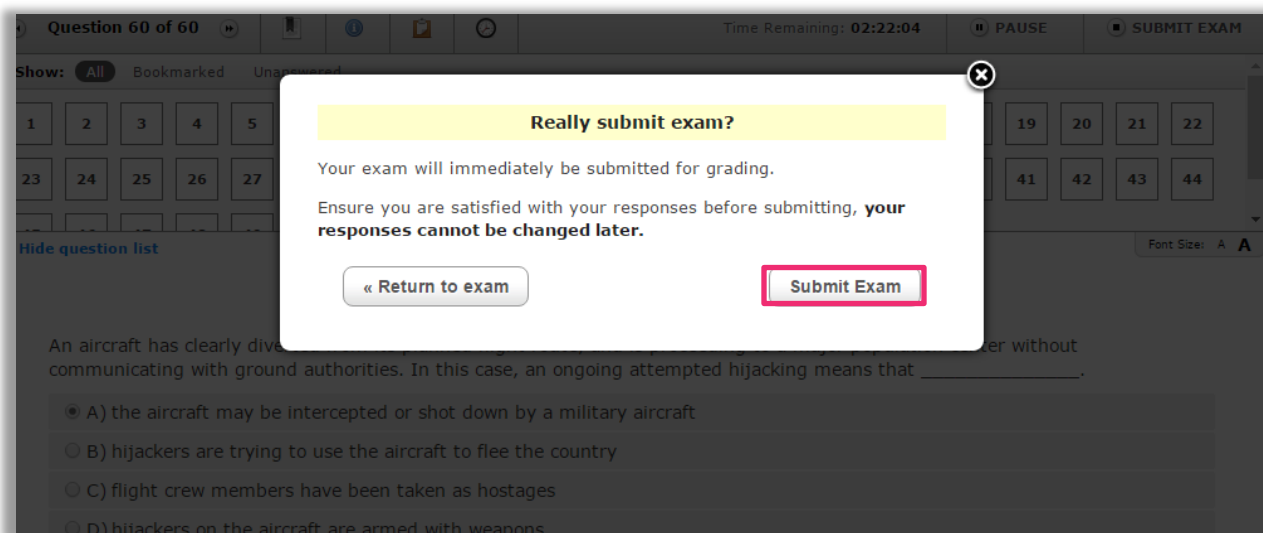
Question 60 of 60

Time Remaining: 02:22:04 PAUSE SUBMIT EXAM

Show: All Bookmarked Unanswered

1 2 3 4 5 19 20 21 22

23 24 25 26 27 41 42 43 44

Hide question list

Font Size: A A

Really submit exam?

Your exam will immediately be submitted for grading.

Ensure you are satisfied with your responses before submitting, **your responses cannot be changed later.**

« Return to exam

Submit Exam

An aircraft has clearly dive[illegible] without communicating with ground authorities. In this case, an ongoing attempted hijacking means that ______________.

A) the aircraft may be intercepted or shot down by a military aircraft

B) hijackers are trying to use the aircraft to flee the country

C) flight crew members have been taken as hostages

D) hijackers on the aircraft are armed with weapons